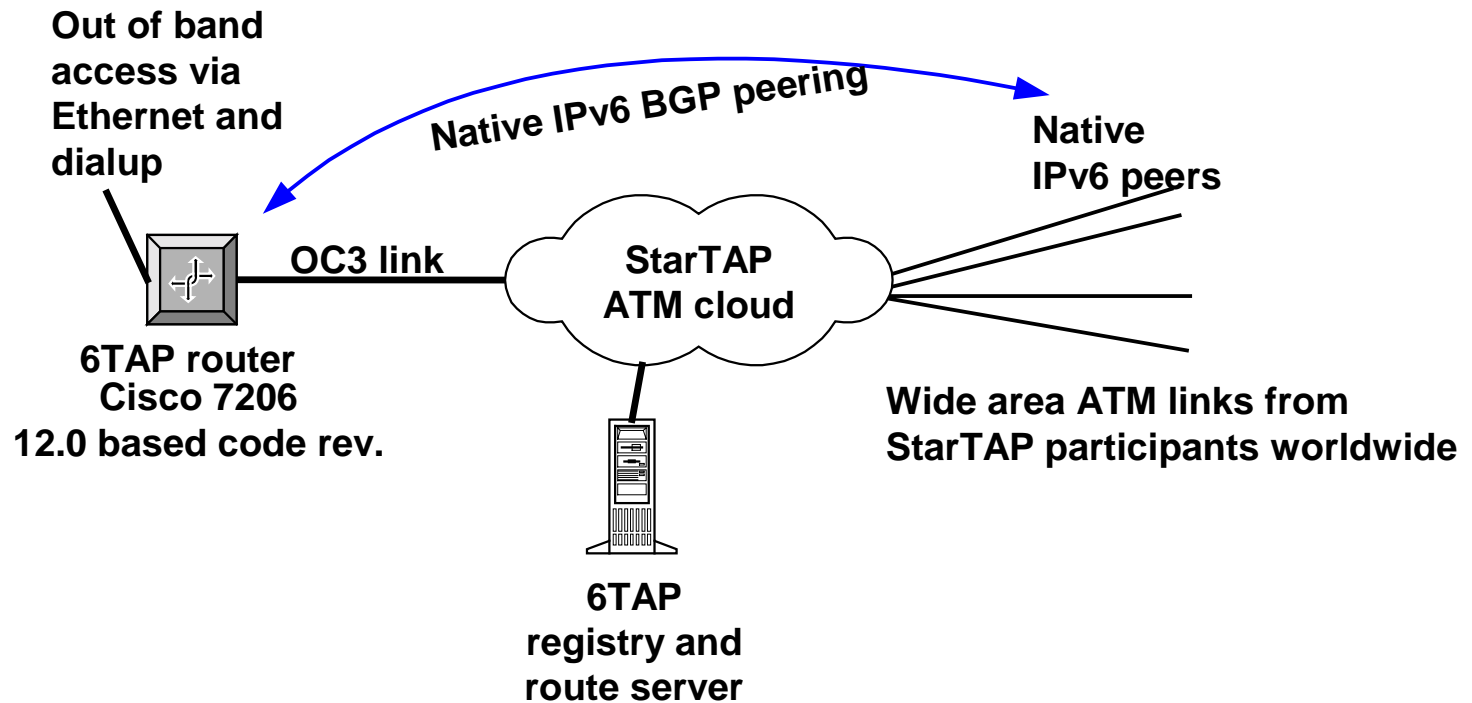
Out of band access via Ethernet and dialup

Native IPv6 BGP peering

Native IPv6 peers

OC3 link

StarTAP ATM cloud

6TAP router
Cisco 7206
12.0 based code rev.

Wide area ATM links from StarTAP participants worldwide

6TAP registry and route server